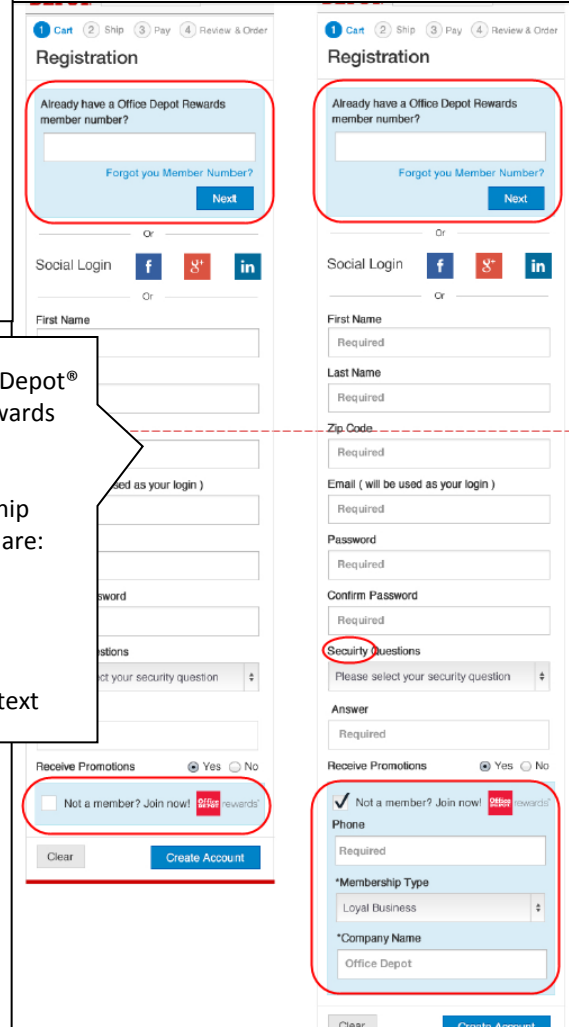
1 Cart 2 Ship 3 Pay 4 Review & Order

Registration

Already have a Office Depot Rewards member number?

Forgot you Member Number?

Next

Or

Social Login f 8+ in

Or

First Name

Depot®
wards

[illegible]sed as your login )

hip
are:

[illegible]sword

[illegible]estions

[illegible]ct your security question

text

Receive Promotions ◉ Yes ○ No

Not a member? Join now! rewards

Clear

Create Account

1 Cart 2 Ship 3 Pay 4 Review & Order

Registration

Already have a Office Depot Rewards member number?

Forgot you Member Number?

Next

Or

Social Login f 8+ in

Or

First Name

Required

Last Name

Required

Zip Code

Required

Email ( will be used as your login )

Required

Password

Required

Confirm Password

Required

Security Questions

Please select your security question

Answer

Required

Receive Promotions ◉ Yes ○ No

✓ Not a member? Join now! rewards

Phone

Required

*Membership Type

Loyal Business

*Company Name

Office Depot

Clear

Create Account